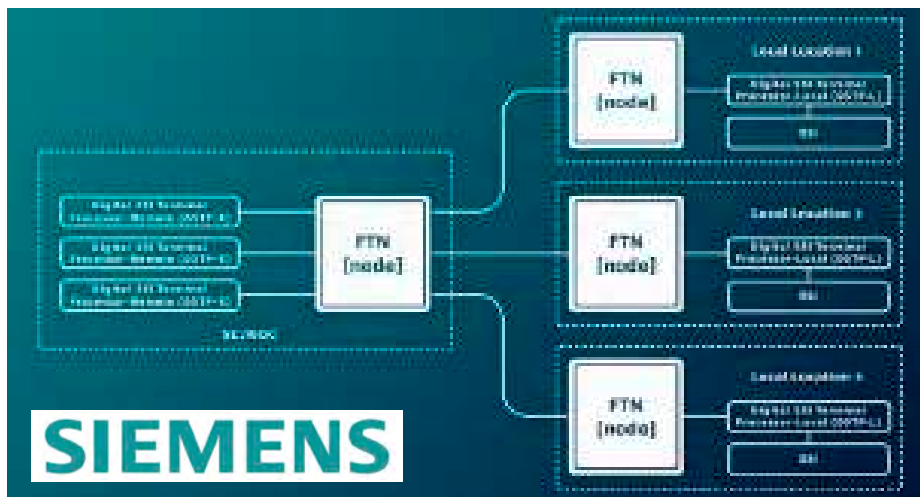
Local Location 1

FTN [node]

Digital SSI Terminal Processor-Local (DSTP-L)

SSI

Digital SSI Terminal Processor-Remote (DSTP-R)

Digital SSI Terminal Processor-Remote (DSTP-R)

Digital SSI Terminal Processor-Remote (DSTP-R)

FTN [node]

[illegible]

Local Location 2

FTN [node]

Digital SSI Terminal Processor-Local (DSTP-L)

SSI

Local Location 3

FTN [node]

Digital SSI Terminal Processor-Local (DSTP-L)

SSI

SIEMENS